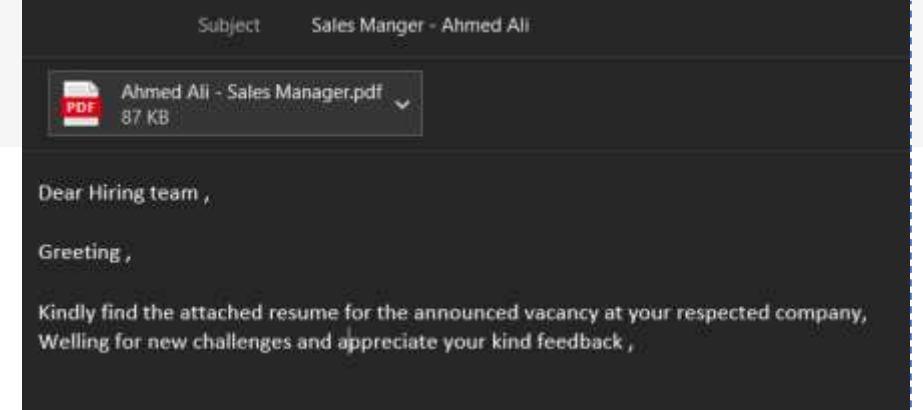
Subject Sales Manger - Ahmed Ali

PDF Ahmed Ali - Sales Manager.pdf
87 KB

Dear Hiring team ,

Greeting ,

Kindly find the attached resume for the announced vacancy at your respected company, Welling for new challenges and appreciate your kind feedback ,